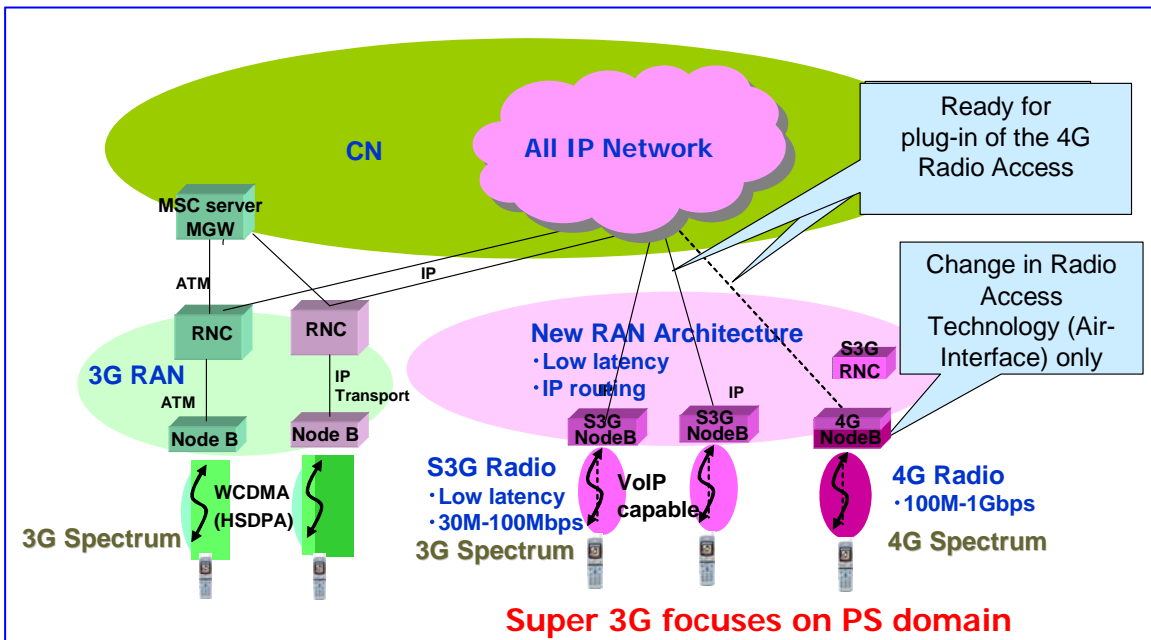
CN

All IP Network

Ready for plug-in of the 4G Radio Access

MSC server
MGW

ATM

IP

Change in Radio Access Technology (Air-Interface) only

RNC

RNC

New RAN Architecture
・Low latency
・IP routing

S3G
RNC

3G RAN

ATM

IP
Transport

IP

Node B

Node B

S3G
NodeB

S3G
NodeB

4G
NodeB

WCDMA
(HSDPA)

S3G Radio
・Low latency
・30M-100Mbps

VoIP
capable

4G Radio
・100M-1Gbps

3G Spectrum

3G Spectrum

4G Spectrum

Super 3G focuses on PS domain